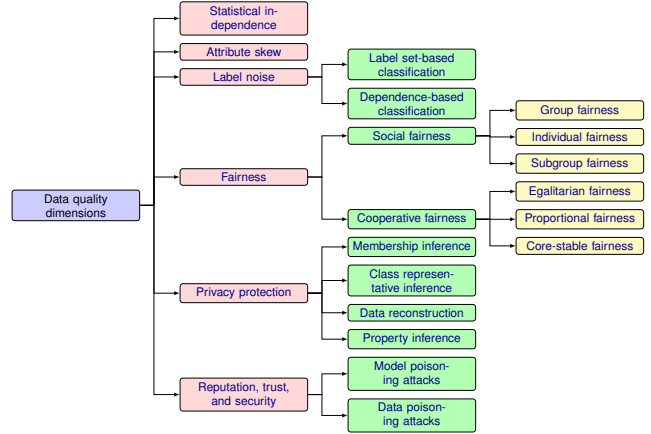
Data quality dimensions

Statistical independence

Attribute skew

Label noise

Label set-based classification

Dependence-based classification

Fairness

Social fairness

Group fairness

Individual fairness

Subgroup fairness

Cooperative fairness

Egalitarian fairness

Proportional fairness

Core-stable fairness

Privacy protection

Membership inference

Class representative inference

Data reconstruction

Property inference

Reputation, trust, and security

Model poisoning attacks

Data poisoning attacks